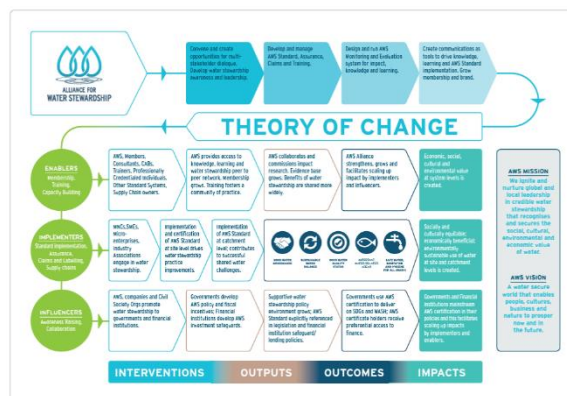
ALLIANCE FOR WATER STEWARDSHIP

Convene and create opportunities for multi-stakeholder dialogue. Develop water stewardship awareness and leadership.

Develop and manage AWS Standard, Assurance, Claims and Training.

Design and run AWS Monitoring and Evaluation system for impact, knowledge and learning.

Create communications as tools to drive knowledge, learning and AWS Standard implementation. Grow membership and brand.

THEORY OF CHANGE

ENABLERS
Membership, Training, Capacity Building

AWS Members, Consultants, CABs, Trainers, Professionally Credentialed Individuals, Other Standard Systems, Supply Chain owners.

AWS provides access to knowledge, learning and water stewardship peer to peer network, membership grows. Training fosters a community of practice.

AWS collaborates and commissions impact research. Evidence base grows. Benefits of water stewardship are shared more widely.

AWS Alliance strengthens, grows and facilitates scaling up impact by implementers and influencers.

Economic, social, cultural and environmental value of system levels is created.

IMPLEMENTERS
Standard implementation, Assurance, Claims and Labelling, Supply chains

MNCs, SMEs, micro-enterprises, industry associations engage in water stewardship.

Implementation and certification of AWS Standard at site level drives water stewardship practice improvements.

Implementation of AWS Standard at catchment level; contribution to successful shared water challenges.

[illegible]

Social and culturally equitable, economically beneficial, environmentally sustainable use of water at site and catchment levels is created.

INFLUENCERS
Awareness Raising, Collaboration

AWS, companies and Civil Society Orgs promote water stewardship to governments and financial institutions.

Governments develop AWS policy and fiscal incentives; Financial institutions develop AWS investment safeguards.

Supportive water stewardship policy environment grows; AWS Standard explicitly referenced in legislation and financial institution safeguard/lending policies.

Governments use AWS certification to deliver on SDGs and WASH; AWS certification holders receive preferential access to finance.

Governments and financial institutions mainstream AWS certification in their policies and this facilitates scaling up impacts by implementers and enablers.

AWS MISSION
To ignite and nurture global and local leadership in credible water stewardship that recognises and secures the social, cultural, environmental and economic value of water.

AWS VISION
A water secure world that enables people, cultures, business and nature to prosper now and in the future.

INTERVENTIONS OUTPUTS OUTCOMES IMPACTS